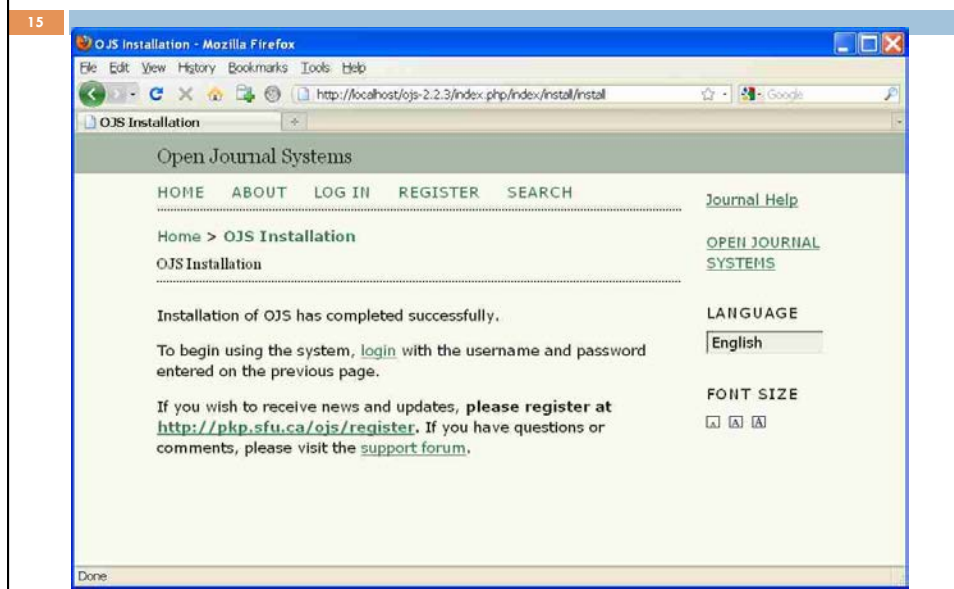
15

OJS Installation - Mozilla Firefox

File Edit View History Bookmarks Tools Help

http://localhost/ojs-2.2.3/index.php/index/install/install

Google

OJS Installation

Open Journal Systems

HOME ABOUT LOG IN REGISTER SEARCH

Home > OJS Installation

OJS Installation

Installation of OJS has completed successfully.

To begin using the system, login with the username and password entered on the previous page.

If you wish to receive news and updates, **please register at http://pkp.sfu.ca/ojs/register**. If you have questions or comments, please visit the support forum.

Journal Help

OPEN JOURNAL SYSTEMS

LANGUAGE

English

FONT SIZE

A A A

Done